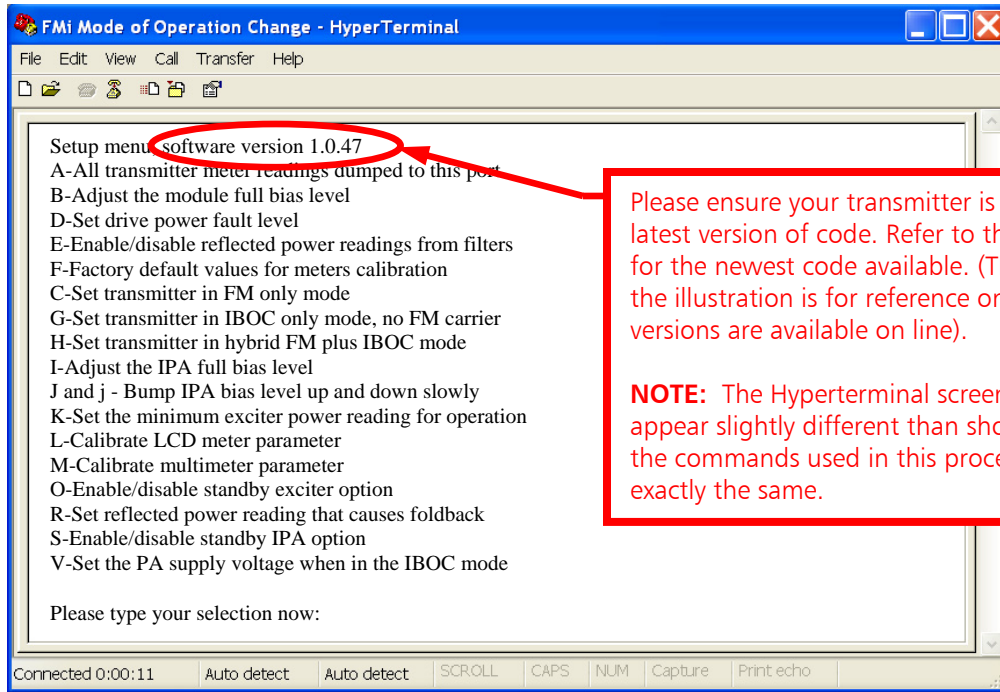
FMi Mode of Operation Change - HyperTerminal

File Edit View Call Transfer Help

Setup menu software version 1.0.47
A-All transmitter meter readings dumped to this port
B-Adjust the module full bias level
D-Set drive power fault level
E-Enable/disable reflected power readings from filters
F-Factory default values for meters calibration
C-Set transmitter in FM only mode
G-Set transmitter in IBOC only mode, no FM carrier
H-Set transmitter in hybrid FM plus IBOC mode
I-Adjust the IPA full bias level
J and j - Bump IPA bias level up and down slowly
K-Set the minimum exciter power reading for operation
L-Calibrate LCD meter parameter
M-Calibrate multimeter parameter
O-Enable/disable standby exciter option
R-Set reflected power reading that causes foldback
S-Enable/disable standby IPA option
V-Set the PA supply voltage when in the IBOC mode

Please type your selection now:

Please ensure your transmitter is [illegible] latest version of code. Refer to th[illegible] for the newest code available. (T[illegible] the illustration is for reference or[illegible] versions are available on line).

**NOTE:** The Hyperterminal screen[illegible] appear slightly different than sho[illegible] the commands used in this proce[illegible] exactly the same.

Connected 0:00:11 Auto detect Auto detect SCROLL CAPS NUM Capture Print echo